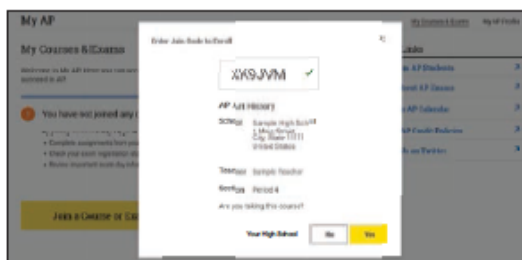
My AP

My Courses & Exams

Welcome to My AP. Here you can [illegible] joined in AP.

You have not joined any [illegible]

Join a Course or Exa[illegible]

My Courses & Exams

My AP Profile

Links

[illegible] AP Students

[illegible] AP Classes

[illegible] AP Calendar

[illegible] AP Credit Policies

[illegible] on Twitter

Enter Join Code to Enroll

×

XA9JVM ✓

AP Art History

School Sample High School
1 Main Street
City, State 11111
United States

Teacher Sample Teacher

Section Period 4

Are you taking this course?

Your High School

No

Yes